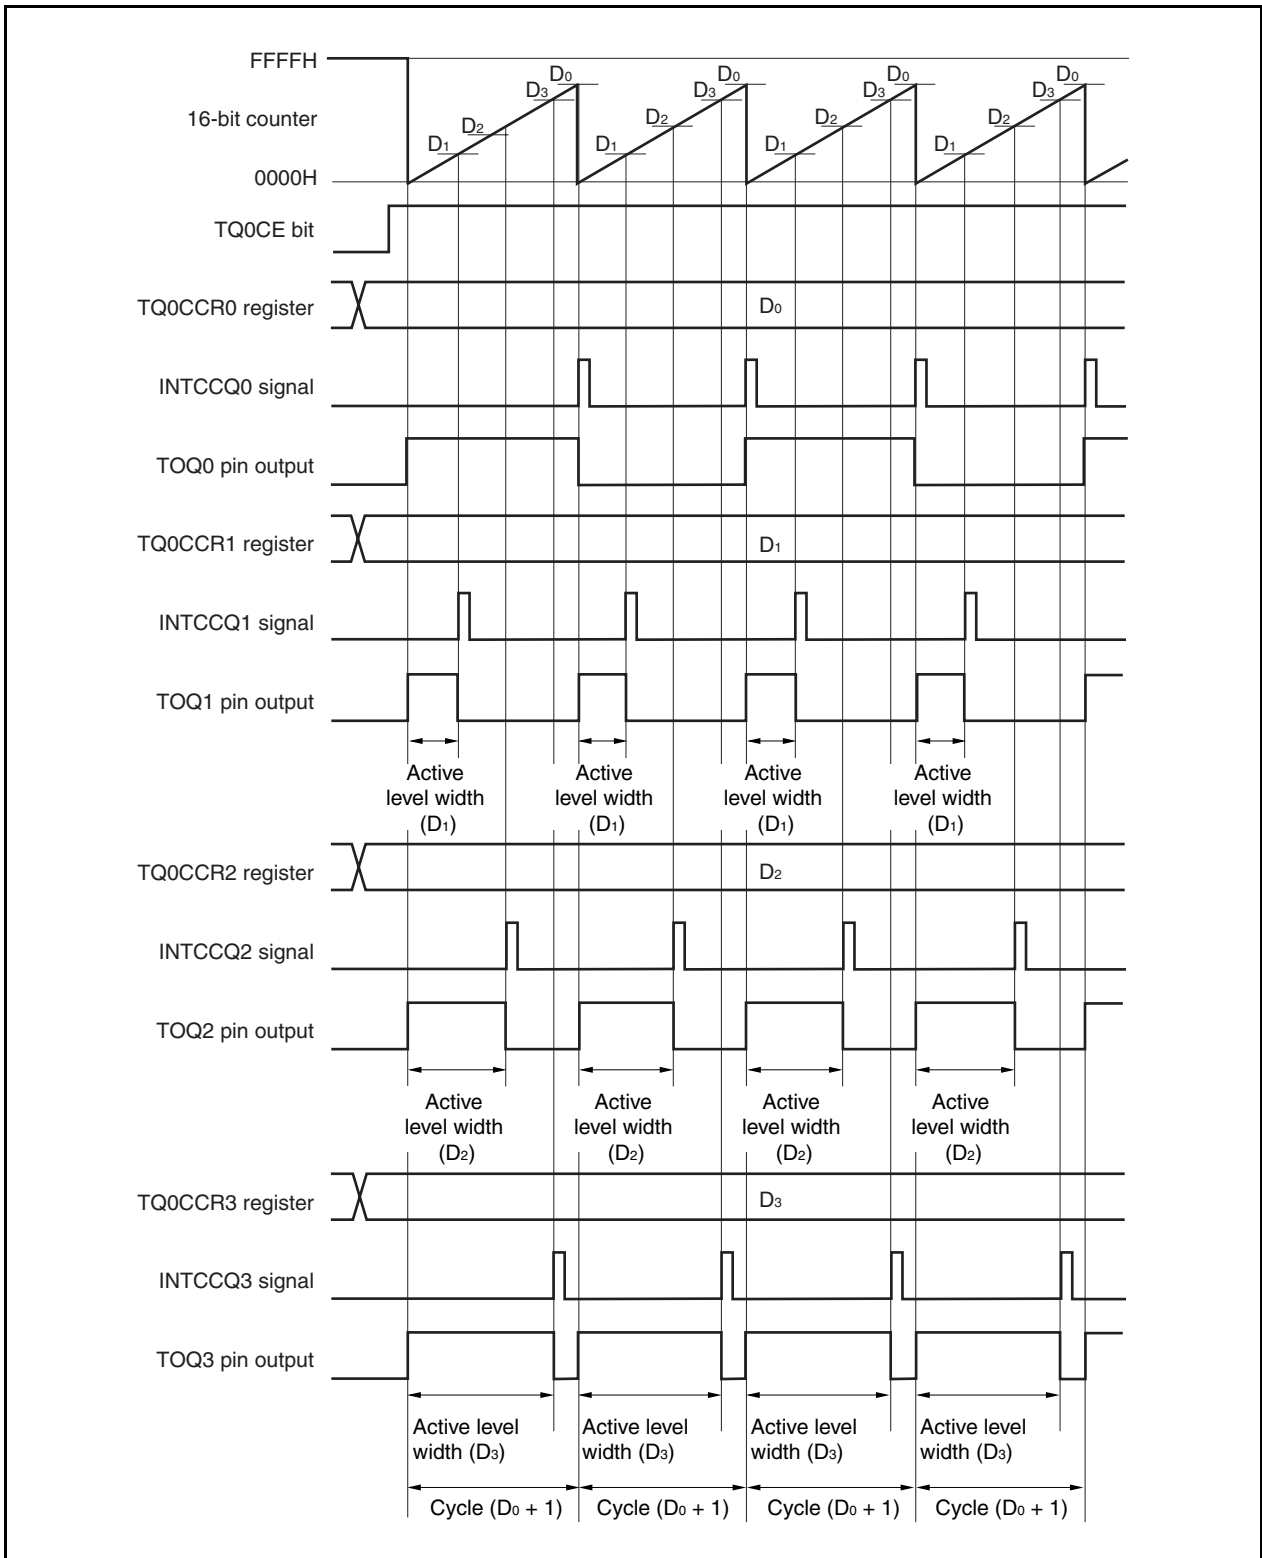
FFFFH

16-bit counter

0000H

$D_0$ $D_3$ $D_2$ $D_1$ $D_0$ $D_3$ $D_2$ $D_1$ $D_0$ $D_3$ $D_2$ $D_1$ $D_0$ $D_3$ $D_2$ $D_1$

TQ0CE bit

TQ0CCR0 register

$D_0$

INTCCQ0 signal

TOQ0 pin output

TQ0CCR1 register

$D_1$

INTCCQ1 signal

TOQ1 pin output

Active level width ($D_1$)

Active level width ($D_1$)

Active level width ($D_1$)

Active level width ($D_1$)

TQ0CCR2 register

$D_2$

INTCCQ2 signal

TOQ2 pin output

Active level width ($D_2$)

Active level width ($D_2$)

Active level width ($D_2$)

Active level width ($D_2$)

TQ0CCR3 register

$D_3$

INTCCQ3 signal

TOQ3 pin output

Active level width ($D_3$)

Active level width ($D_3$)

Active level width ($D_3$)

Active level width ($D_3$)

Cycle ($D_0$ + 1)

Cycle ($D_0$ + 1)

Cycle ($D_0$ + 1)

Cycle ($D_0$ + 1)